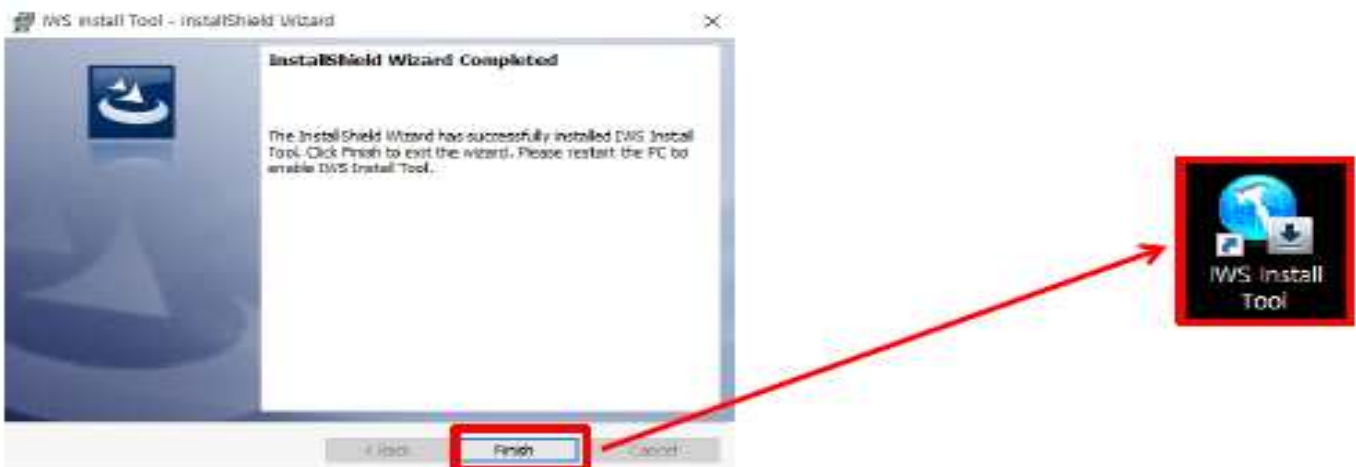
IWS Install Tool - InstallShield Wizard

×

InstallShield Wizard Completed

The InstallShield Wizard has successfully installed IWS Install Tool. Click Finish to exit the wizard. Please restart the PC to enable IWS Install Tool.

< Back

Finish

Cancel

IWS Install Tool